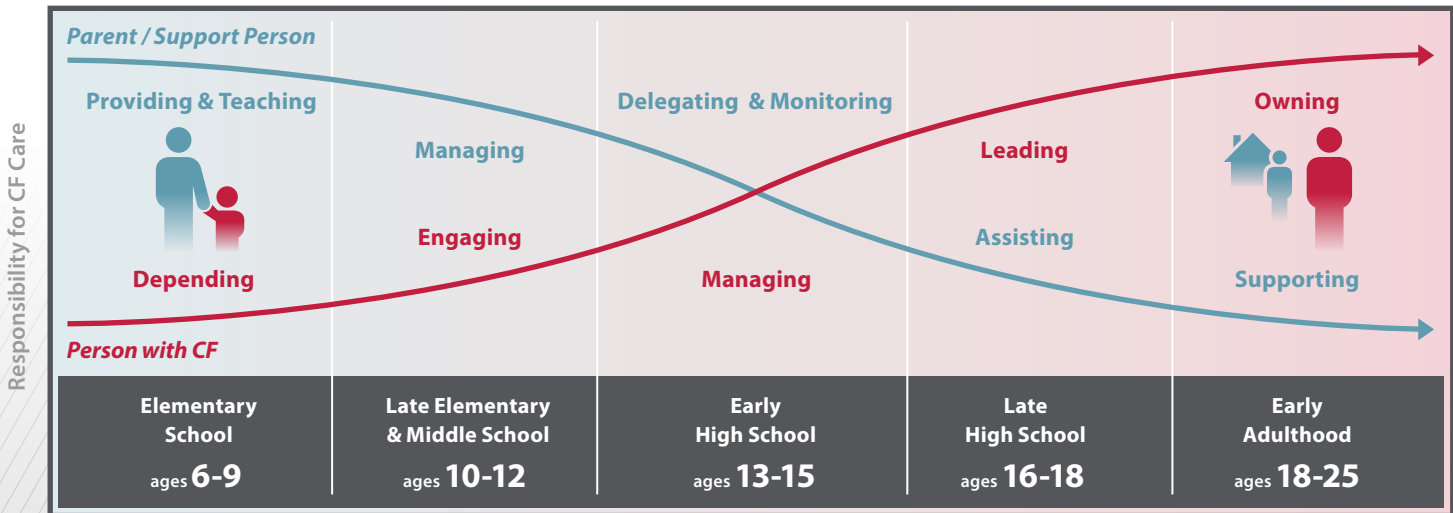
Responsibility for CF Care

Parent / Support Person

Providing & Teaching

Managing

Delegating & Monitoring

Leading

Owning

Engaging

Assisting

Depending

Managing

Supporting

Person with CF

Elementary School ages 6-9

Late Elementary & Middle School ages 10-12

Early High School ages 13-15

Late High School ages 16-18

Early Adulthood ages 18-25